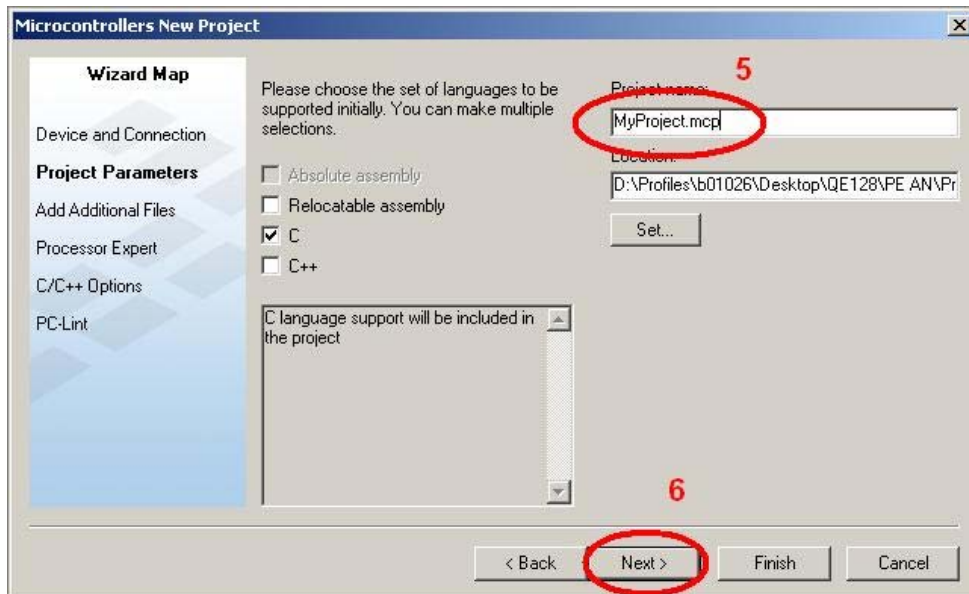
Microcontrollers New Project

Wizard Map

Device and Connection

Project Parameters

Add Additional Files

Processor Expert

C/C++ Options

PC-Lint

Please choose the set of languages to be supported initially. You can make multiple selections.

Absolute assembly

Relocatable assembly

C

C++

C language support will be included in the project

Project name:

5

MyProject.mcp

Location:

D:\Profiles\b01026\Desktop\QE128\PE AN\Pr

Set...

6

< Back

Next >

Finish

Cancel